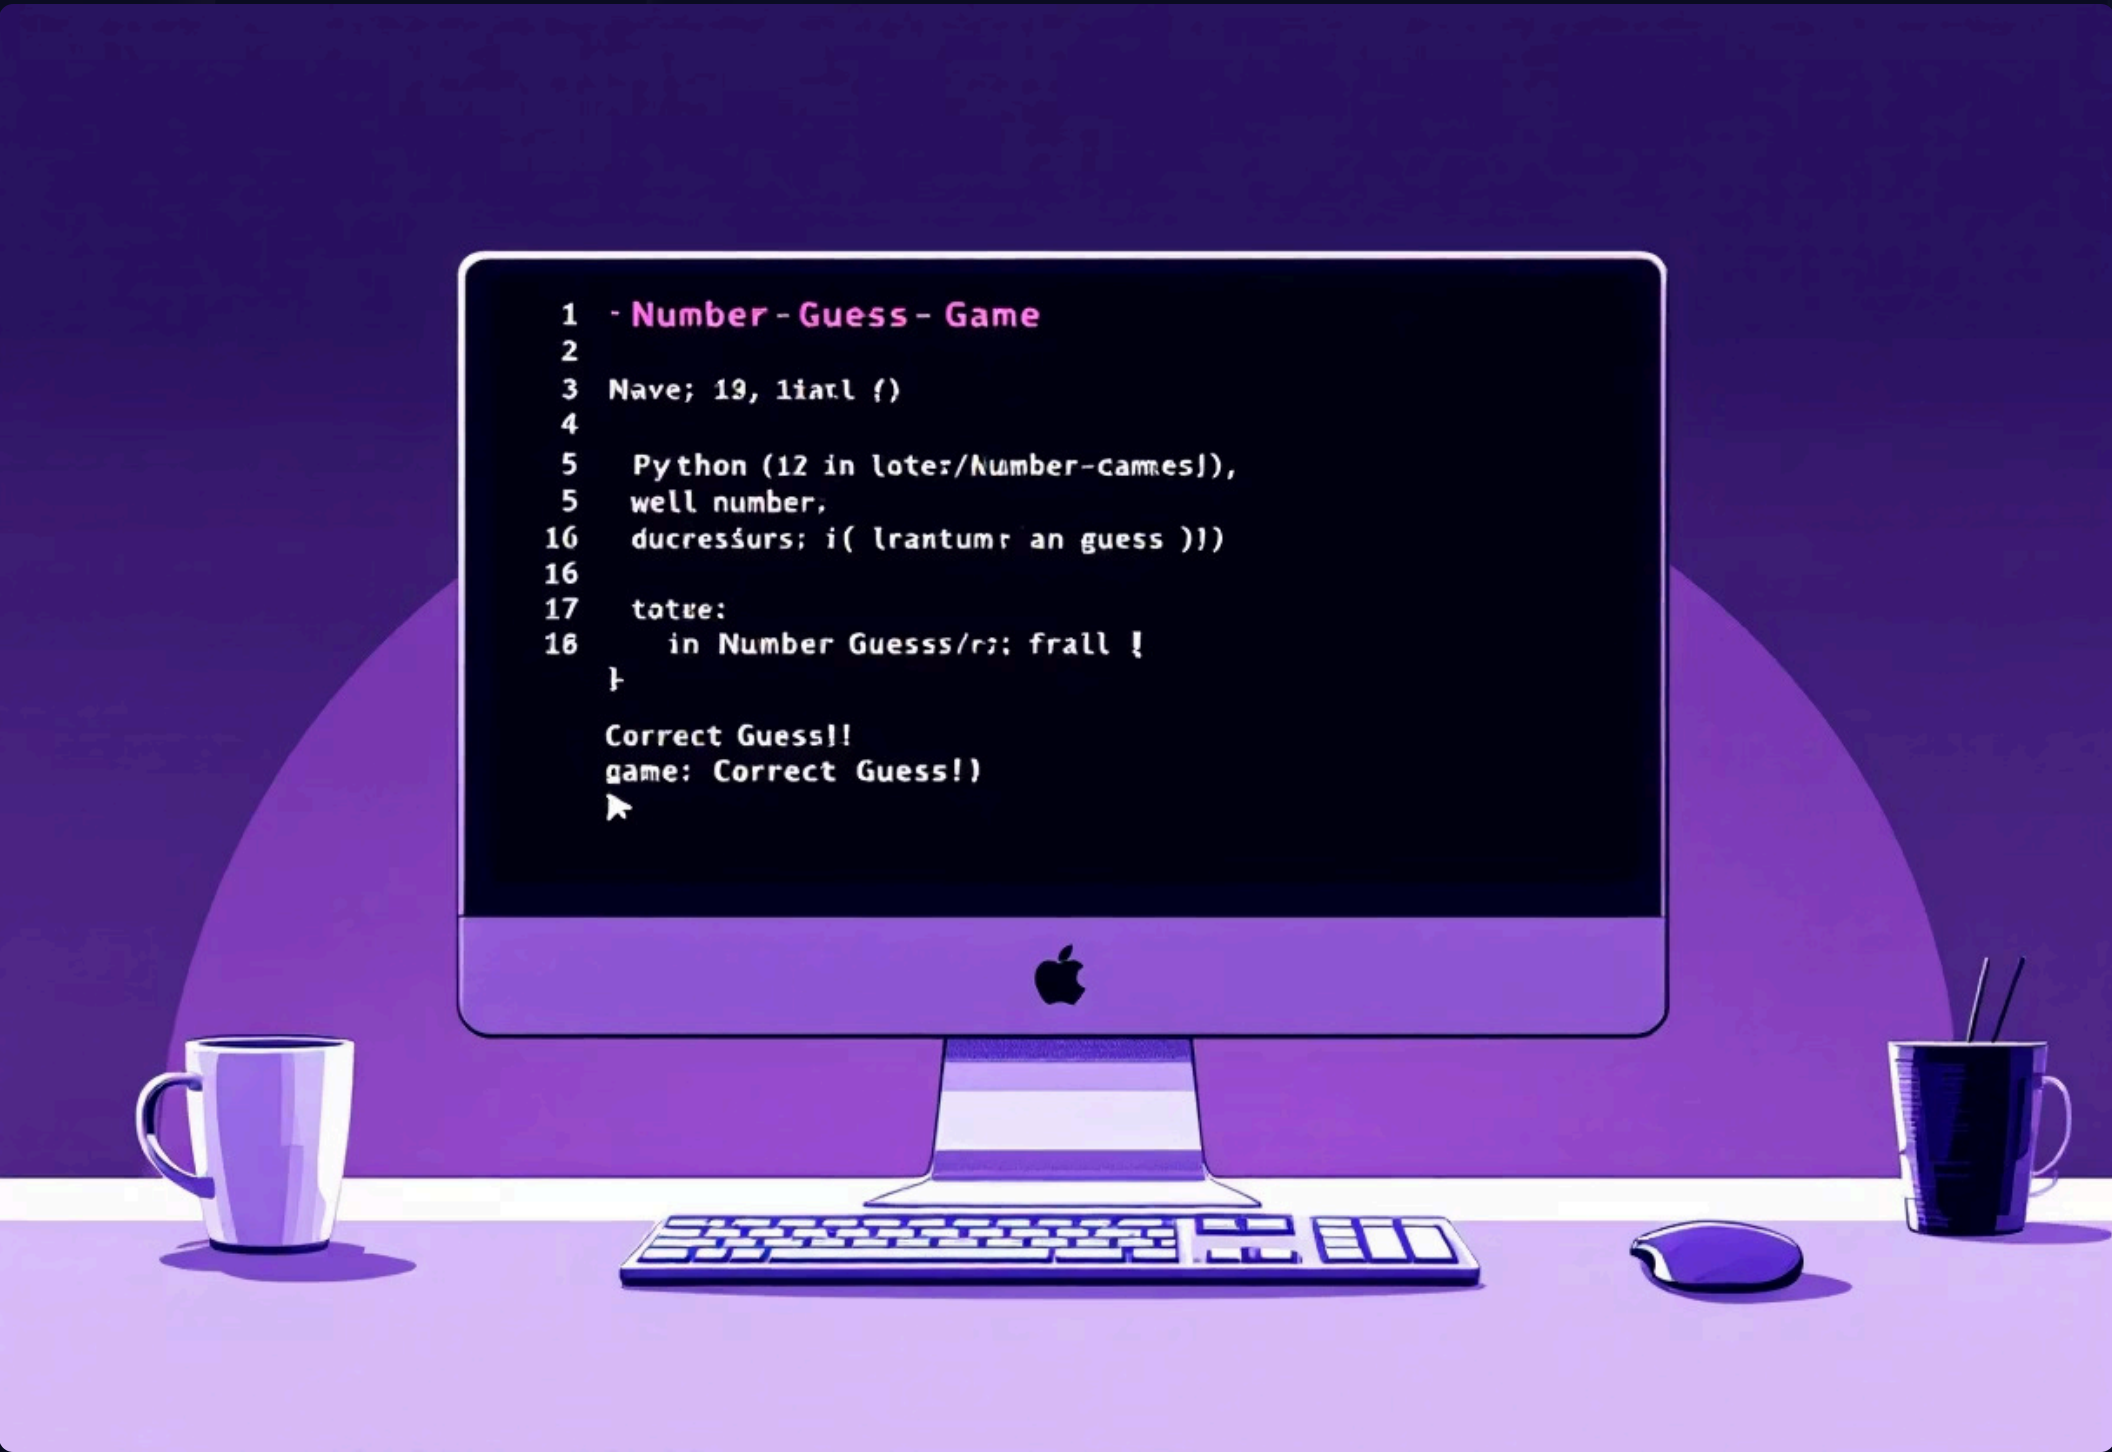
1 - Number - Guess - Game
2
3 Nave; 19, 1iarl ()
4
5 Python (12 in loter/Number-cammes]),
5 well number,
16 ducressurs; i( lrantumr an guess )])
16
17 totre:
16 in Number Guesss/r; frall !
}

Correct Guess!!
game: Correct Guess!)